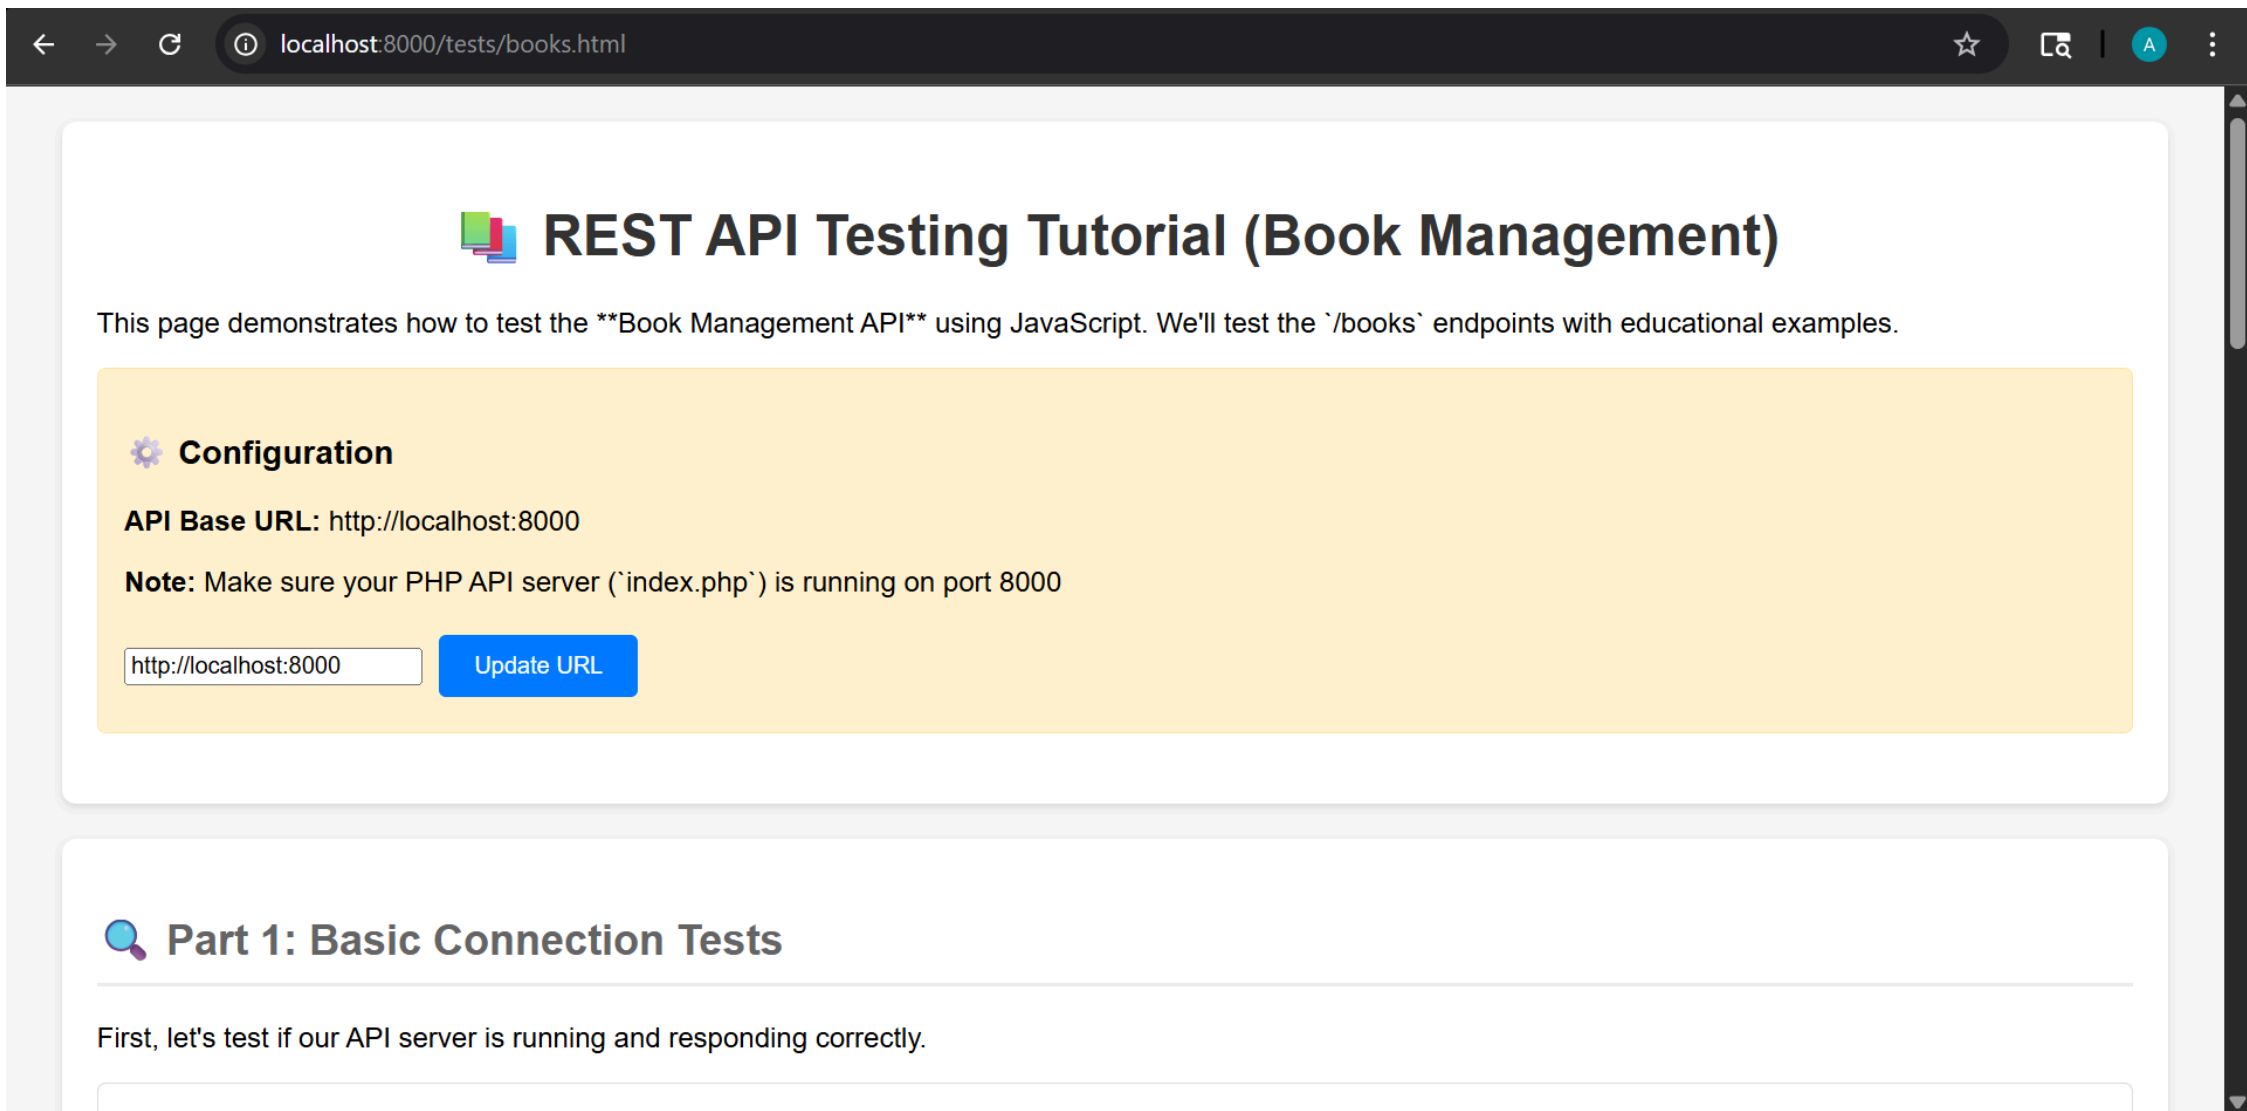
localhost:8000/tests/books.html

A

📚 REST API Testing Tutorial (Book Management)

This page demonstrates how to test the **Book Management API** using JavaScript. We'll test the `/books` endpoints with educational examples.

⚙️ Configuration

**API Base URL:** http://localhost:8000

**Note:** Make sure your PHP API server (`index.php`) is running on port 8000

http://localhost:8000

Update URL

🔍 Part 1: Basic Connection Tests

First, let's test if our API server is running and responding correctly.